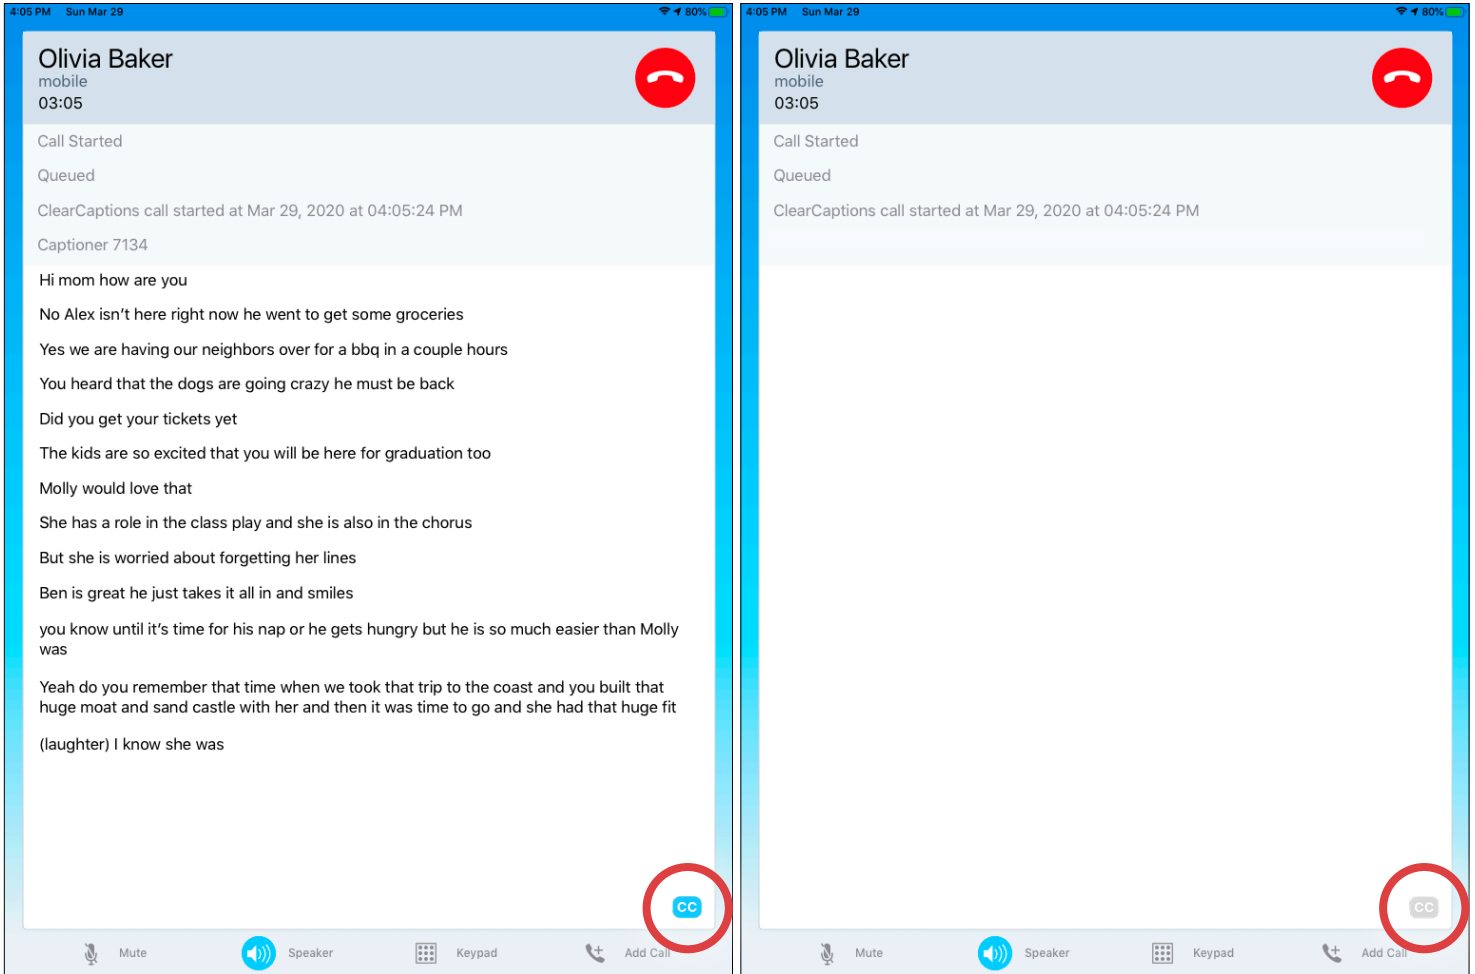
4:05 PM Sun Mar 29 80%

Olivia Baker
mobile
03:05

Call Started

Queued

ClearCaptions call started at Mar 29, 2020 at 04:05:24 PM

Captioner 7134

Hi mom how are you

No Alex isn't here right now he went to get some groceries

Yes we are having our neighbors over for a bbq in a couple hours

You heard that the dogs are going crazy he must be back

Did you get your tickets yet

The kids are so excited that you will be here for graduation too

Molly would love that

She has a role in the class play and she is also in the chorus

But she is worried about forgetting her lines

Ben is great he just takes it all in and smiles

you know until it's time for his nap or he gets hungry but he is so much easier than Molly was

Yeah do you remember that time when we took that trip to the coast and you built that huge moat and sand castle with her and then it was time to go and she had that huge fit

(laughter) I know she was

CC

Mute Speaker Keypad Add Call

4:05 PM Sun Mar 29 80%

Olivia Baker
mobile
03:05

Call Started

Queued

ClearCaptions call started at Mar 29, 2020 at 04:05:24 PM

CC

Mute Speaker Keypad Add Call